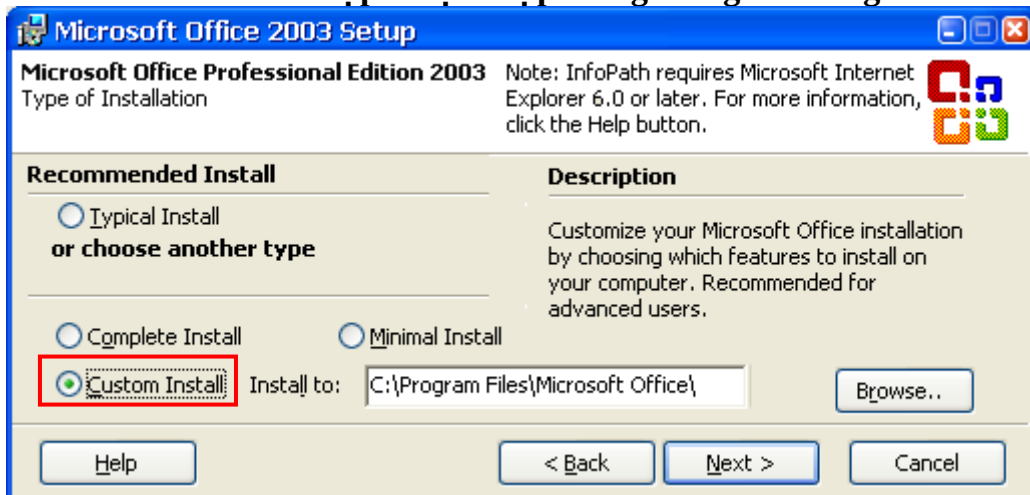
Microsoft Office 2003 Setup

Microsoft Office Professional Edition 2003
Type of Installation

Note: InfoPath requires Microsoft Internet Explorer 6.0 or later. For more information, click the Help button.

Recommended Install

Typical Install

or choose another type

Complete Install

Minimal Install

Custom Install

Install to: C:\Program Files\Microsoft Office\

Description

Customize your Microsoft Office installation by choosing which features to install on your computer. Recommended for advanced users.

Browse..

Help

< Back

Next >

Cancel